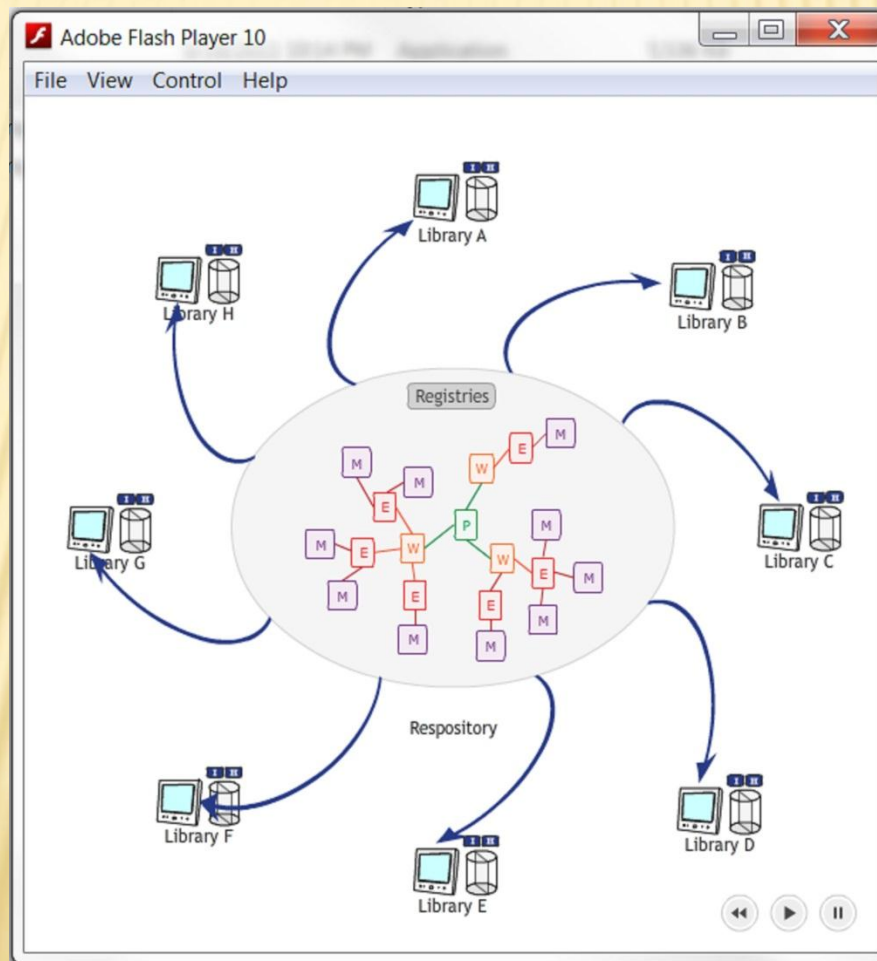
Adobe Flash Player 10

File View Control Help

Library A

Library H

Library B

Registries

M E M W E M

M E M E W P

M M W E M

E M E M

M M

Library G

Library C

Respository

Library F

Library D

Library E